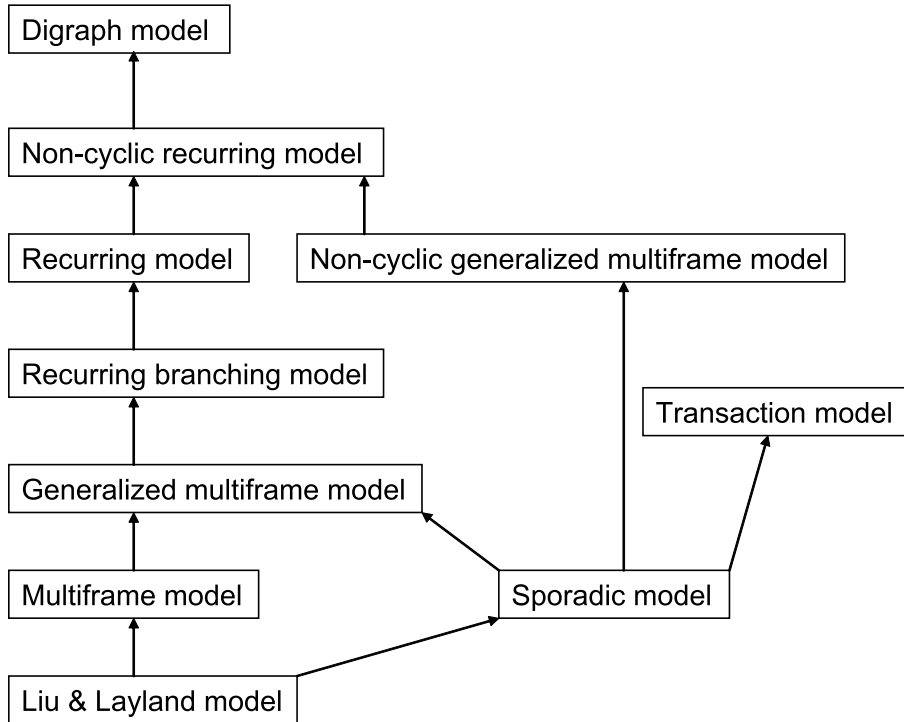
Digraph model

Non-cyclic recurring model

Recurring model

Non-cyclic generalized multiframe model

Recurring branching model

Transaction model

Generalized multiframe model

Multiframe model

Sporadic model

Liu & Layland model